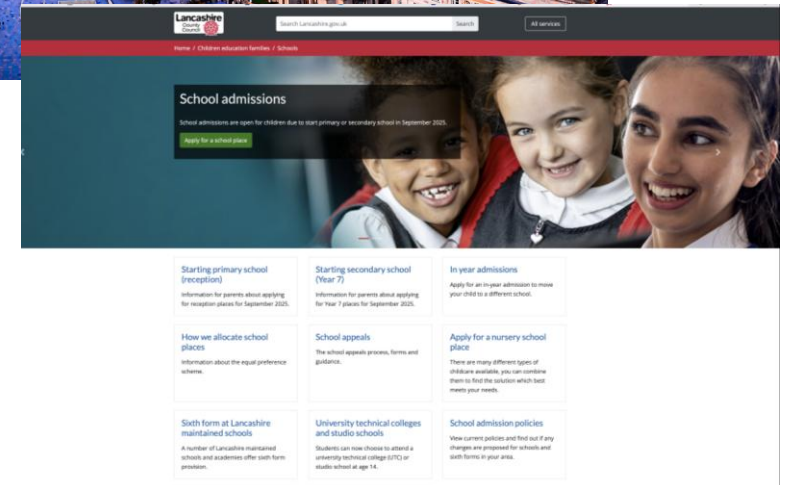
Lancashire County Council

Search Lancashire.gov.uk

Search

All services

Home / Children education families / Schools

School admissions

School admissions are open for children due to start primary or secondary school in September 2025.

Apply for a school place

Starting primary school (reception)

Information for parents about applying for reception places for September 2025.

Starting secondary school (Year 7)

Information for parents about applying for Year 7 places for September 2025.

In year admissions

Apply for an in-year admission to move your child to a different school.

How we allocate school places

Information about the equal preference scheme.

School appeals

The school appeals process, forms and guidance.

Apply for a nursery school place

There are many different types of childcare available, you can combine them to find the solution which best meets your needs.

Sixth form at Lancashire maintained schools

A number of Lancashire maintained schools and academies offer sixth form provision.

University technical colleges and studio schools

Students can now choose to attend a university technical college (UTC) or studio school at age 14.

School admission policies

View current policies and find out if any changes are proposed for schools and sixth forms in your area.